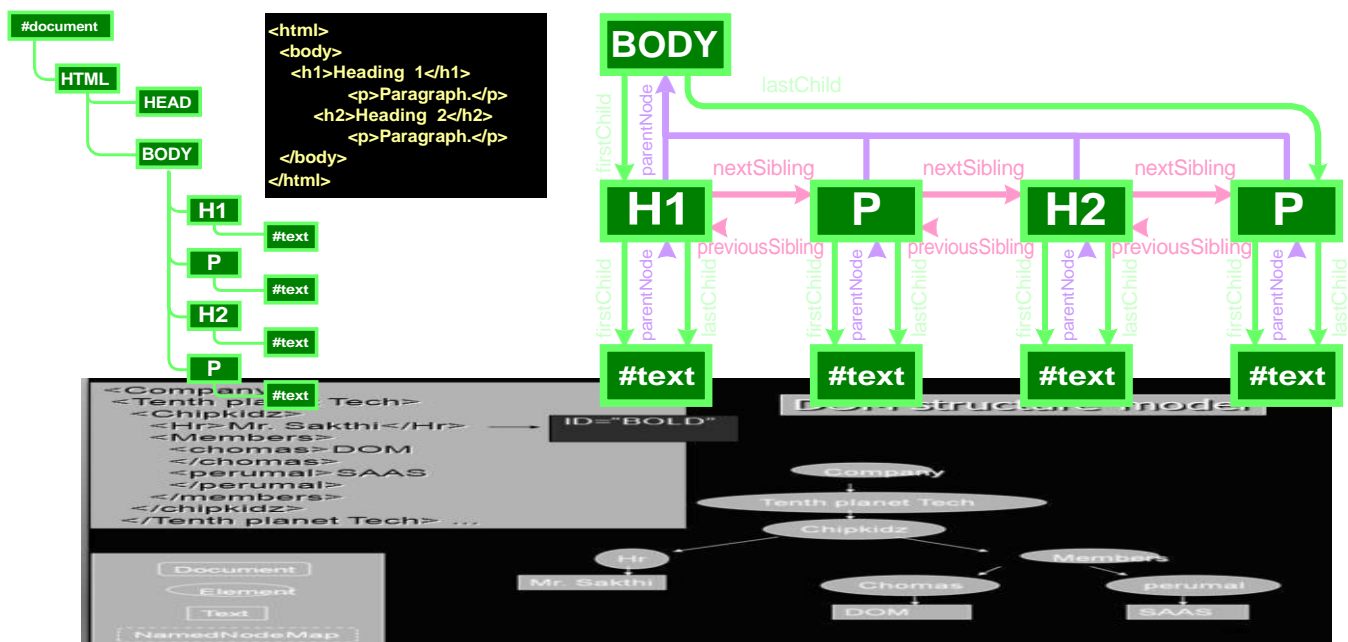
#document
HTML
HEAD
BODY
H1
#text
P
#text
H2
#text
P
#text

<html>
<body>
<h1>Heading 1</h1>
<p>Paragraph.</p>
<h2>Heading 2</h2>
<p>Paragraph.</p>
</body>
</html>

BODY
lastChild
firstChild
parentNode
H1
nextSibling
P
nextSibling
H2
nextSibling
P
previousSibling
previousSibling
previousSibling
firstChild
parentNode
lastChild
firstChild
parentNode
lastChild
firstChild
parentNode
lastChild
firstChild
parentNode
lastChild
#text
#text
#text
#text

<Company>
<Tenth pla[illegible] Tech>
<Chipkidz>
<Hr>Mr. Sakthi</Hr>
<Members>
<chomas>DOM
</chomas>
<perumal>SAAS
</perumal>
</members>
</chipkidz>
</Tenth planet Tech> ...

ID="BOLD"

DOM structure model

Company
Tenth planet Tech
Chipkidz
Hr
Mr. Sakthi
Members
Chomas
perumal
DOM
SAAS

Document
Element
Text
NamedNodeMap